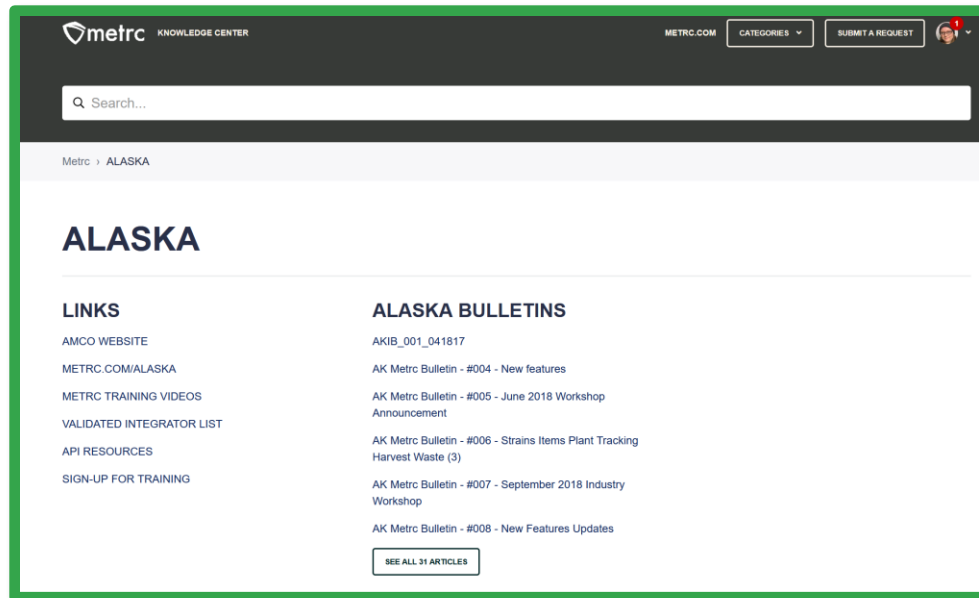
metrc KNOWLEDGE CENTER

METRC.COM CATEGORIES SUBMIT A REQUEST 1

Search...

Metrc › ALASKA

ALASKA

LINKS

AMCO WEBSITE

METRC.COM/ALASKA

METRC TRAINING VIDEOS

VALIDATED INTEGRATOR LIST

API RESOURCES

SIGN-UP FOR TRAINING

ALASKA BULLETINS

AKIB_001_041817

AK Metrc Bulletin - #004 - New features

AK Metrc Bulletin - #005 - June 2018 Workshop Announcement

AK Metrc Bulletin - #006 - Strains Items Plant Tracking Harvest Waste (3)

AK Metrc Bulletin - #007 - September 2018 Industry Workshop

AK Metrc Bulletin - #008 - New Features Updates

SEE ALL 31 ARTICLES